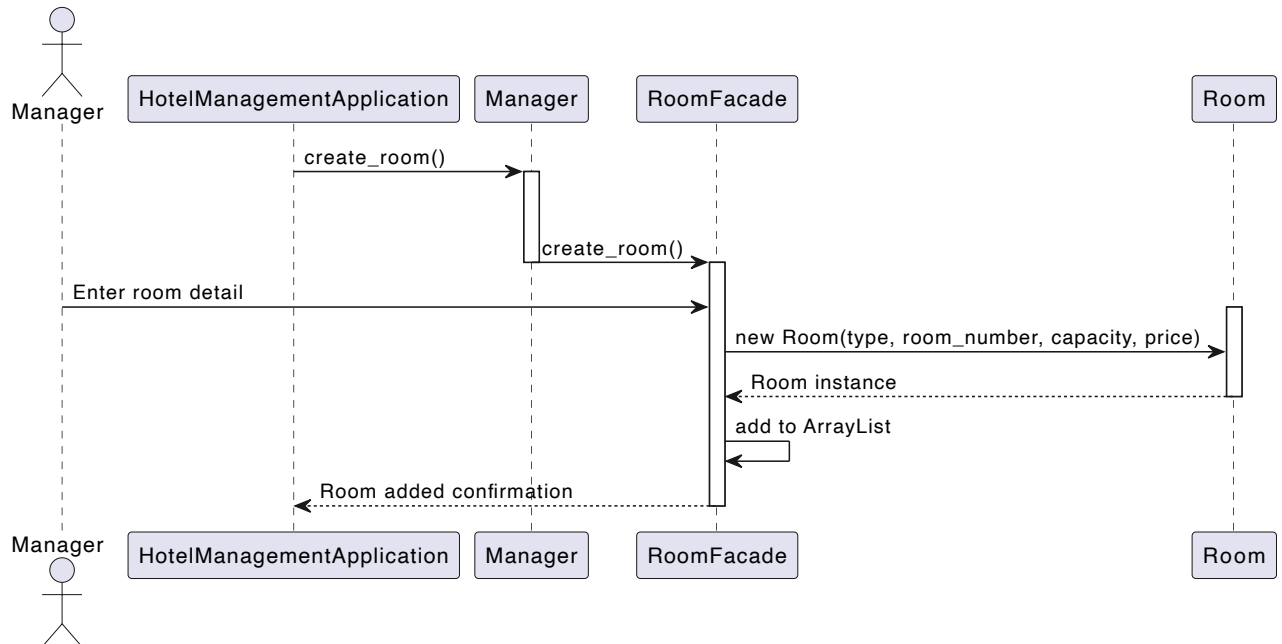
Manager
HotelManagementApplication
Manager
RoomFacade
Room

create_room()
create_room()
Enter room detail
new Room(type, room_number, capacity, price)
Room instance
add to ArrayList
Room added confirmation

Manager
HotelManagementApplication
Manager
RoomFacade
Room